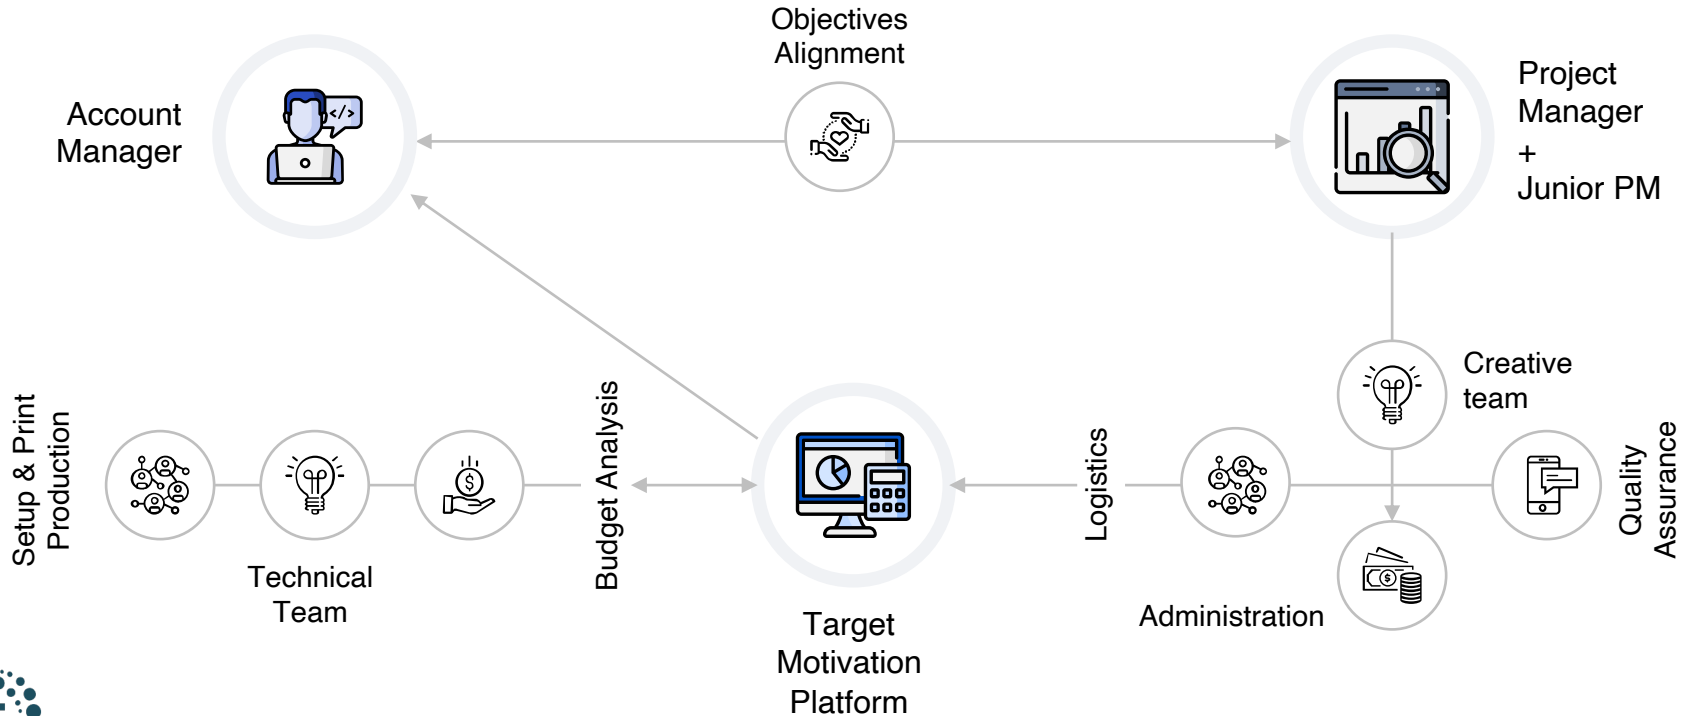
Objectives Alignment

Account Manager

Project Manager + Junior PM

Creative team

Setup & Print Production

Technical Team

Budget Analysis

Target Motivation Platform

Logistics

Administration

Quality Assurance